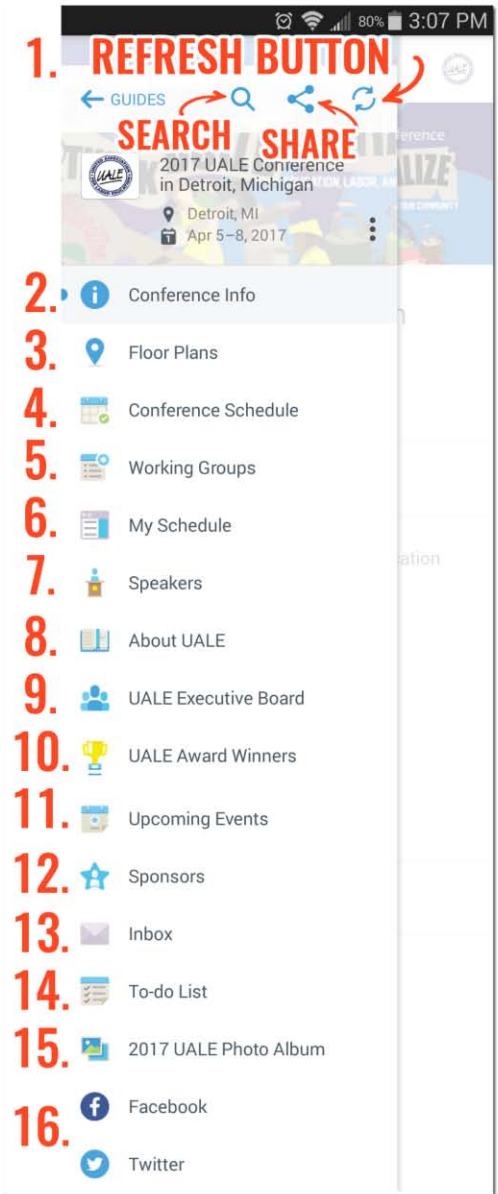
80% 3:07 PM

1. REFRESH BUTTON

← GUIDES

SEARCH SHARE

UALE

2017 UALE Conference in Detroit, Michigan

Detroit, MI

Apr 5–8, 2017

2. Conference Info

3. Floor Plans

4. Conference Schedule

5. Working Groups

6. My Schedule

7. Speakers

8. About UALE

9. UALE Executive Board

10. UALE Award Winners

11. Upcoming Events

12. Sponsors

13. Inbox

14. To-do List

15. 2017 UALE Photo Album

16. Facebook

Twitter